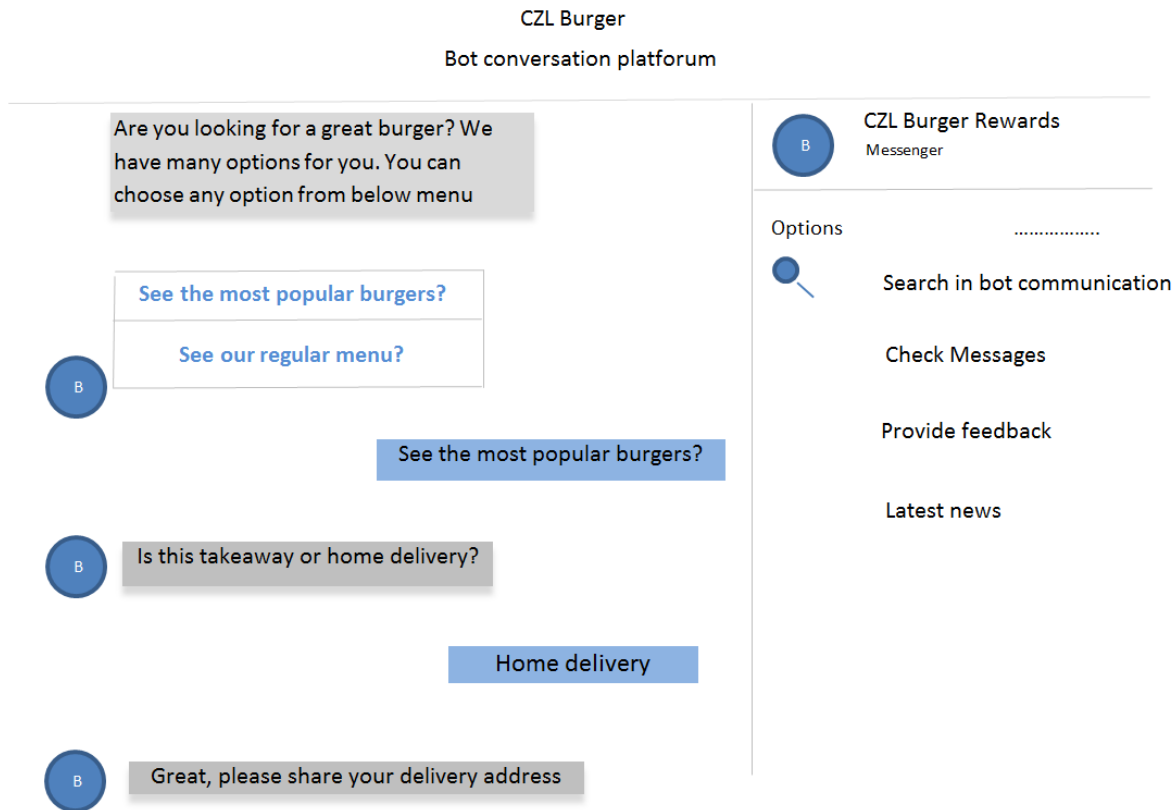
CZL Burger

Bot conversation platforum

Are you looking for a great burger? We have many options for you. You can choose any option from below menu

See the most popular burgers?

See our regular menu?

B

See the most popular burgers?

B

Is this takeaway or home delivery?

Home delivery

B

Great, please share your delivery address

B

CZL Burger Rewards

Messenger

Options ................

Search in bot communication

Check Messages

Provide feedback

Latest news